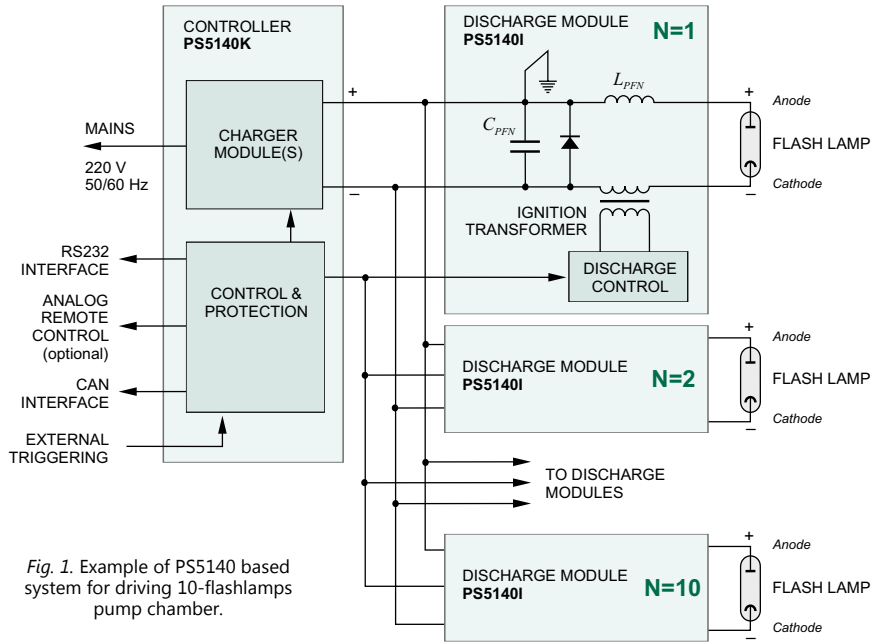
CONTROLLER
PS5140K

DISCHARGE MODULE
PS5140I
N=1

MAINS
220 V
50/60 Hz

CHARGER MODULE(S)

+
–

$C_{PFN}$

$L_{PFN}$

+
Anode
FLASH LAMP
Cathode
–

IGNITION TRANSFORMER

DISCHARGE CONTROL

RS232 INTERFACE

ANALOG REMOTE CONTROL (optional)

CAN INTERFACE

EXTERNAL TRIGGERING

CONTROL & PROTECTION

DISCHARGE MODULE
PS5140I
N=2

+
Anode
FLASH LAMP
Cathode
–

TO DISCHARGE MODULES

DISCHARGE MODULE
PS5140I
N=10

+
Anode
FLASH LAMP
Cathode
–

Fig. 1. Example of PS5140 based system for driving 10-flashlamps pump chamber.